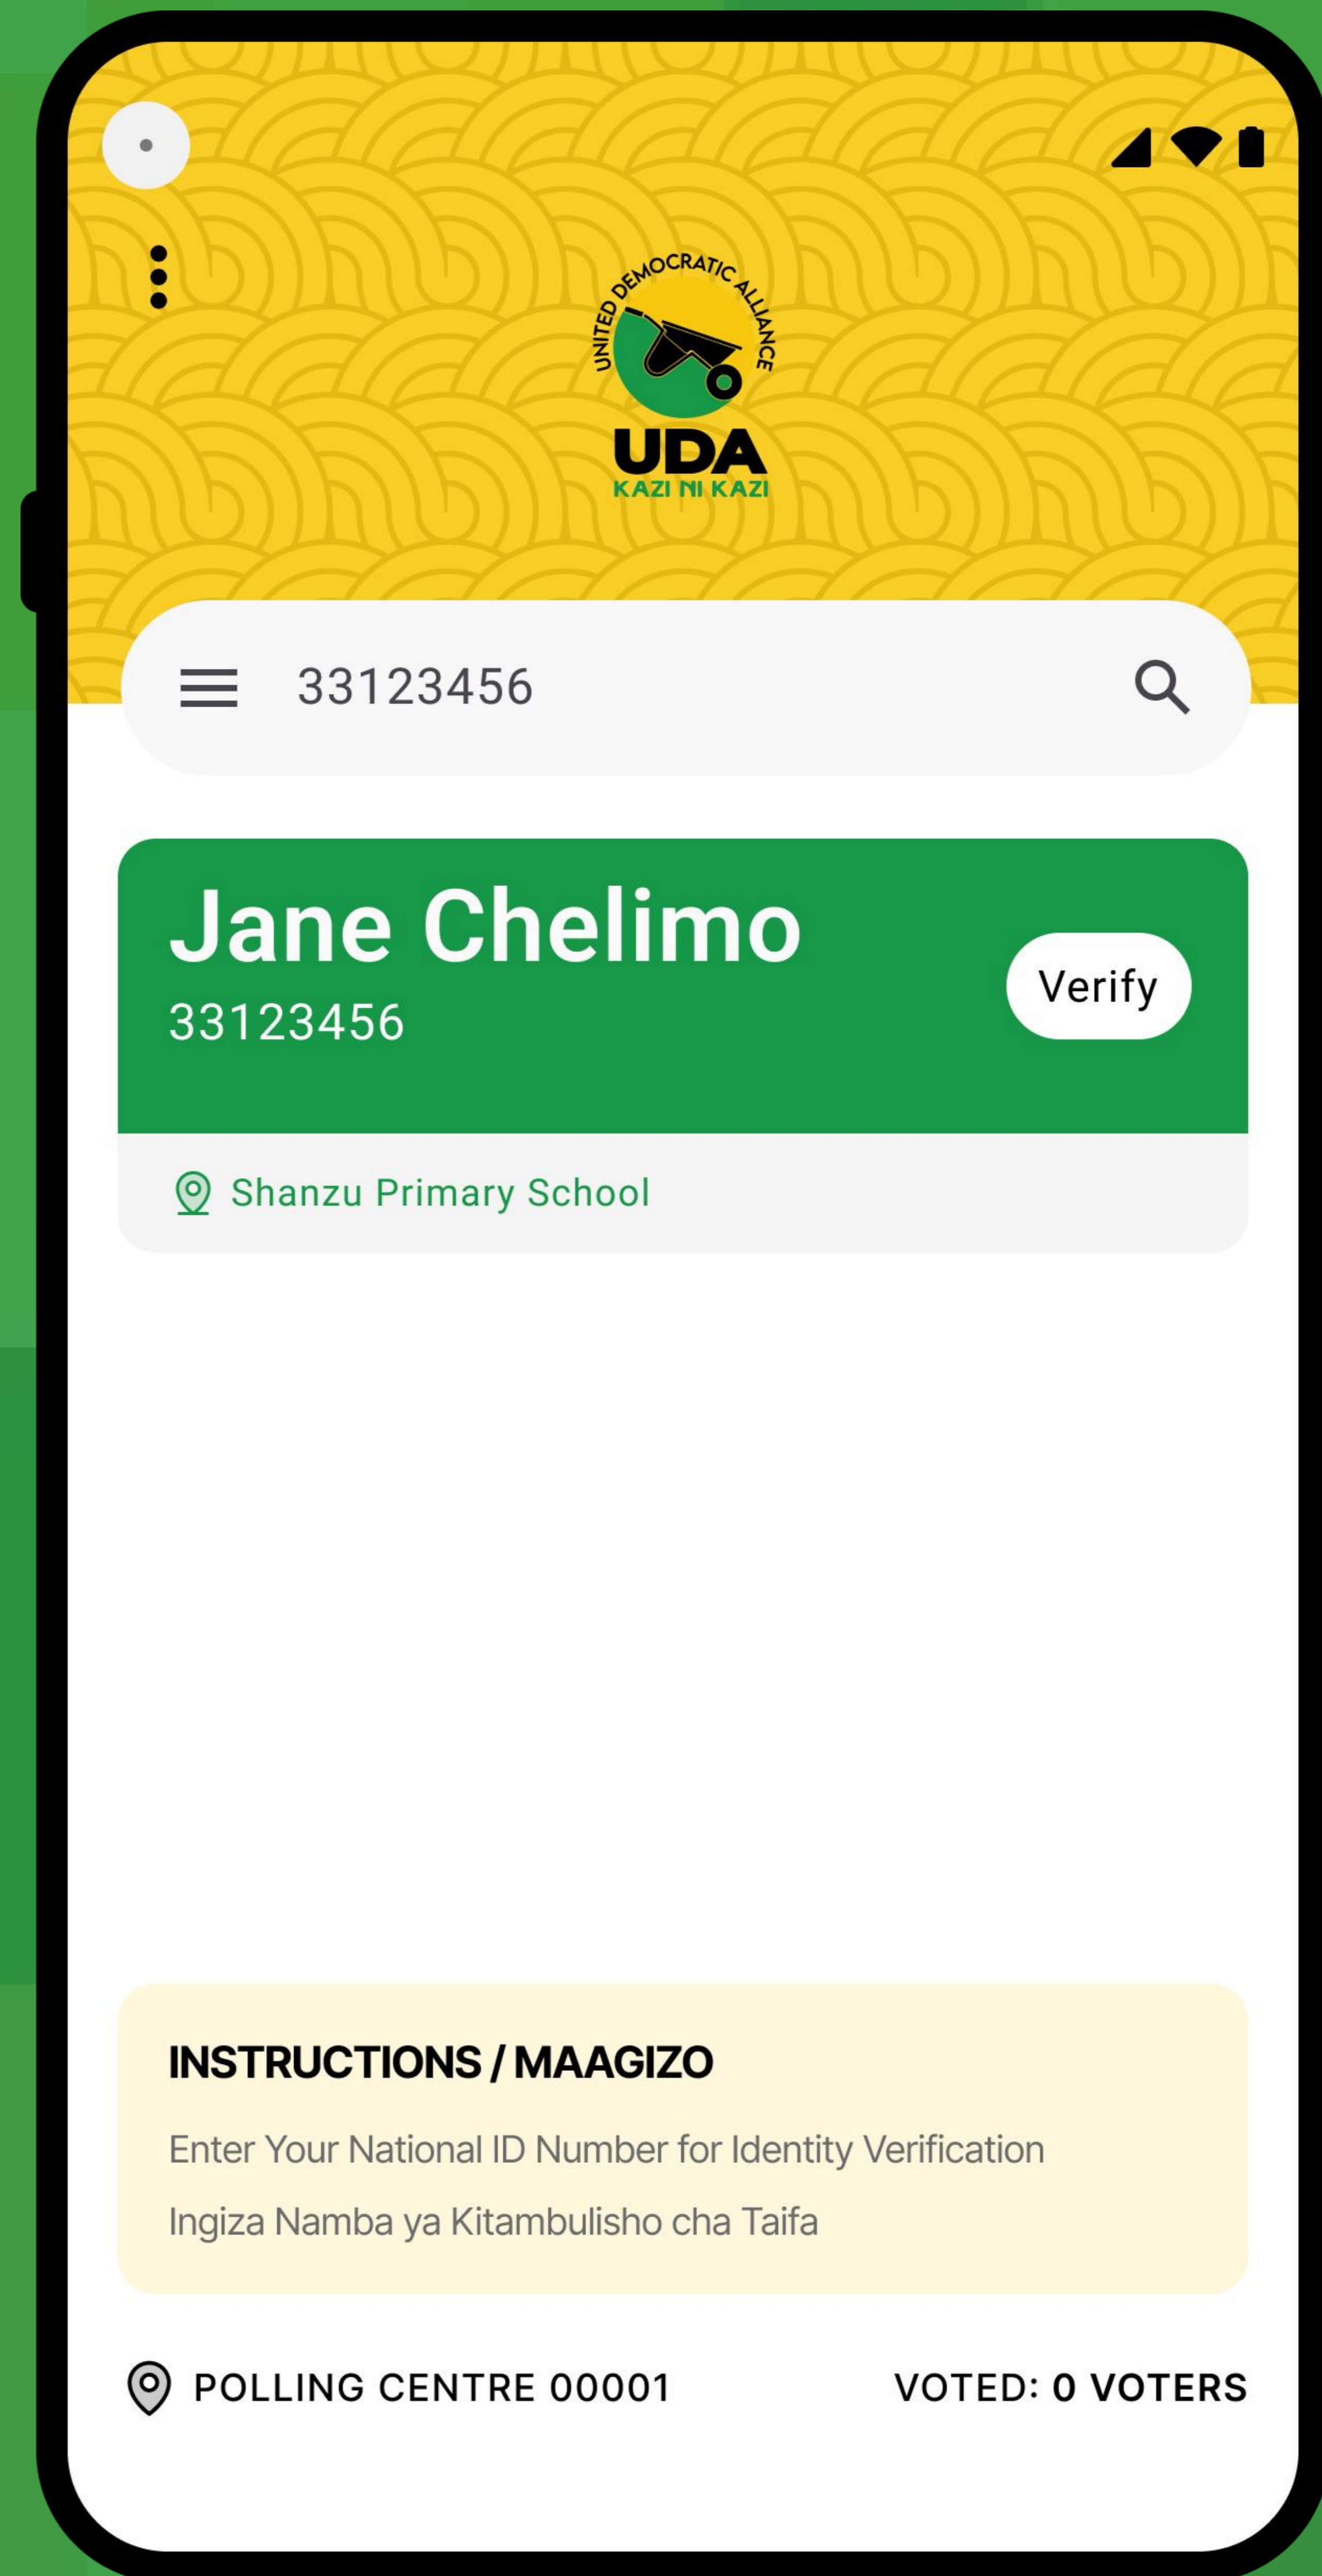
UNITED DEMOCRATIC ALLIANCE
UDA
KAZI NI KAZI

33123456

Jane Chelimo
33123456

Verify

Shanzu Primary School

INSTRUCTIONS / MAAGIZO

Enter Your National ID Number for Identity Verification

Ingiza Namba ya Kitambulisho cha Taifa

POLLING CENTRE 00001

VOTED: 0 VOTERS